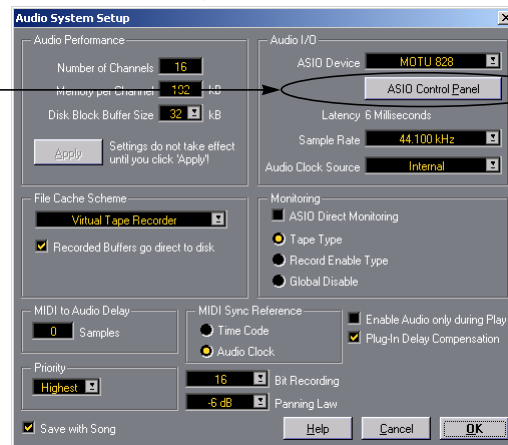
Audio System Setup

Audio Performance

Number of Channels 16

Memory per Channel 192 kB

Disk Block Buffer Size 32 kB

Apply

Settings do not take effect until you click 'Apply'!

Audio I/O

ASIO Device MOTU 828

ASIO Control Panel

Latency 6 Milliseconds

Sample Rate 44.100 kHz

Audio Clock Source Internal

File Cache Scheme

Virtual Tape Recorder

Recorded Buffers go direct to disk

Monitoring

ASIO Direct Monitoring

Tape Type

Record Enable Type

Global Disable

MIDI to Audio Delay

0 Samples

MIDI Sync Reference

Time Code

Audio Clock

Enable Audio only during Play

Plug-In Delay Compensation

Priority

Highest

16 Bit Recording

-6 dB Panning Law

Save with Song

Help

Cancel

OK